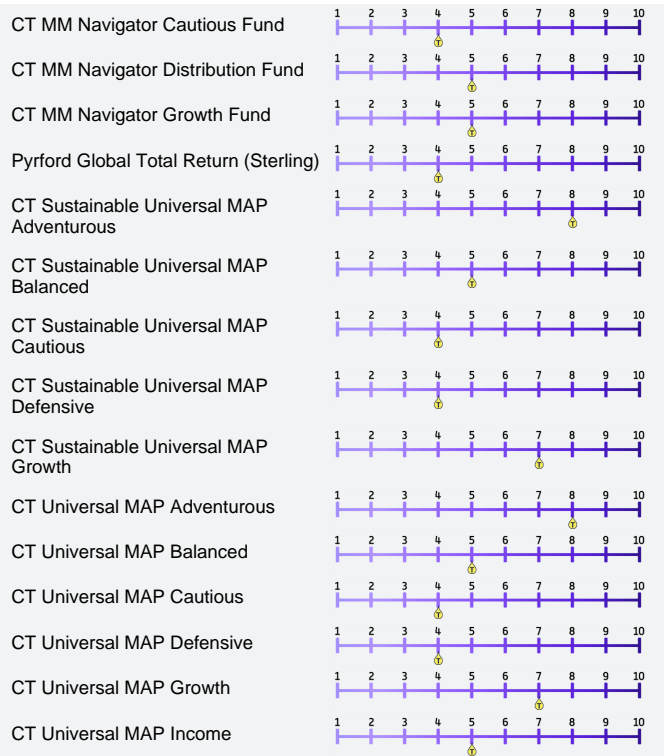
| Fund | Scale |
|---|---|
| CT MM Navigator Cautious Fund | 1 2 3 4 5 6 7 8 9 10 (T at 4) |
| CT MM Navigator Distribution Fund | 1 2 3 4 5 6 7 8 9 10 (T at 5) |
| CT MM Navigator Growth Fund | 1 2 3 4 5 6 7 8 9 10 (T at 5) |
| Pyrford Global Total Return (Sterling) | 1 2 3 4 5 6 7 8 9 10 (T at 4) |
| CT Sustainable Universal MAP Adventurous | 1 2 3 4 5 6 7 8 9 10 (T at 8) |
| CT Sustainable Universal MAP Balanced | 1 2 3 4 5 6 7 8 9 10 (T at 5) |
| CT Sustainable Universal MAP Cautious | 1 2 3 4 5 6 7 8 9 10 (T at 4) |
| CT Sustainable Universal MAP Defensive | 1 2 3 4 5 6 7 8 9 10 (T at 4) |
| CT Sustainable Universal MAP Growth | 1 2 3 4 5 6 7 8 9 10 (T at 7) |
| CT Universal MAP Adventurous | 1 2 3 4 5 6 7 8 9 10 (T at 8) |
| CT Universal MAP Balanced | 1 2 3 4 5 6 7 8 9 10 (T at 5) |
| CT Universal MAP Cautious | 1 2 3 4 5 6 7 8 9 10 (T at 4) |
| CT Universal MAP Defensive | 1 2 3 4 5 6 7 8 9 10 (T at 4) |
| CT Universal MAP Growth | 1 2 3 4 5 6 7 8 9 10 (T at 7) |
| CT Universal MAP Income | 1 2 3 4 5 6 7 8 9 10 (T at 5) |